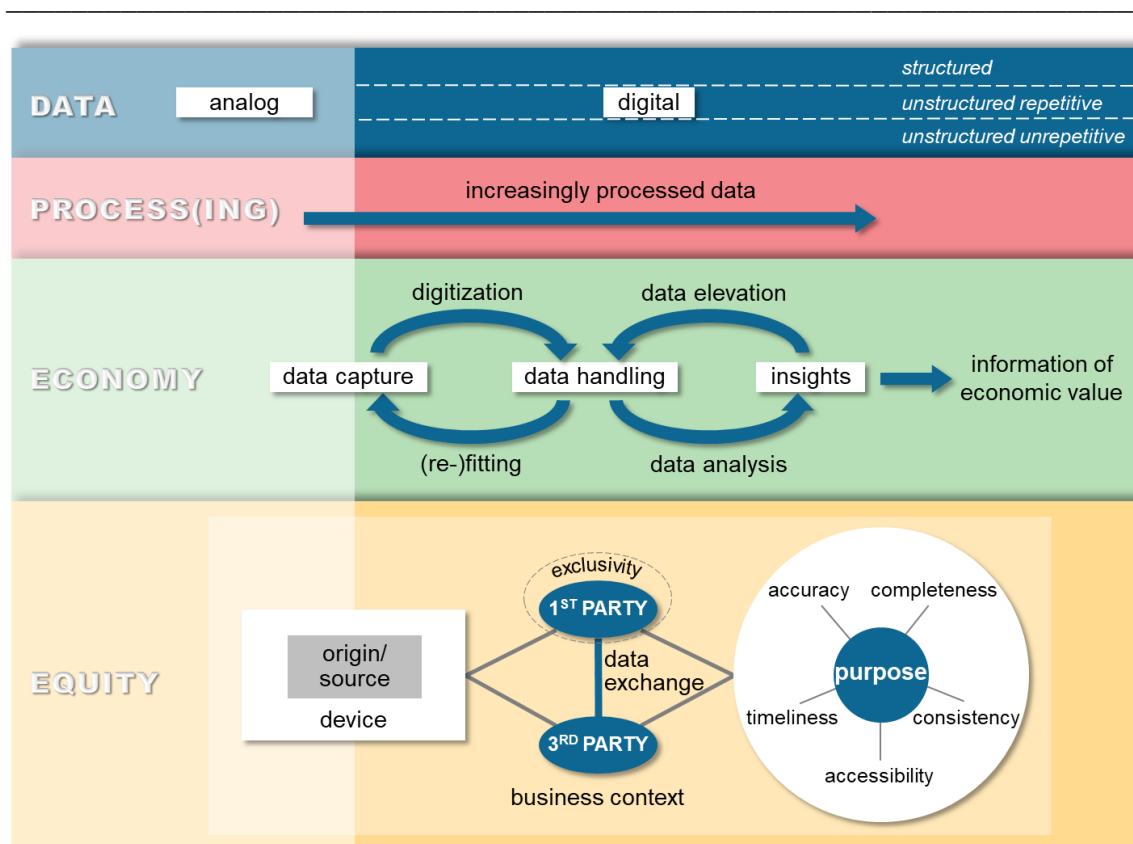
DATA

analog

digital

structured

unstructured repetitive

unstructured unrepetitive

PROCESS(ING)

increasingly processed data

ECONOMY

digitization

data elevation

data capture

data handling

insights

information of economic value

(re-)fitting

data analysis

EQUITY

exclusivity

1$^{ST}$ PARTY

origin/ source

device

data exchange

3$^{RD}$ PARTY

business context

accuracy

completeness

purpose

timeliness

consistency

accessibility